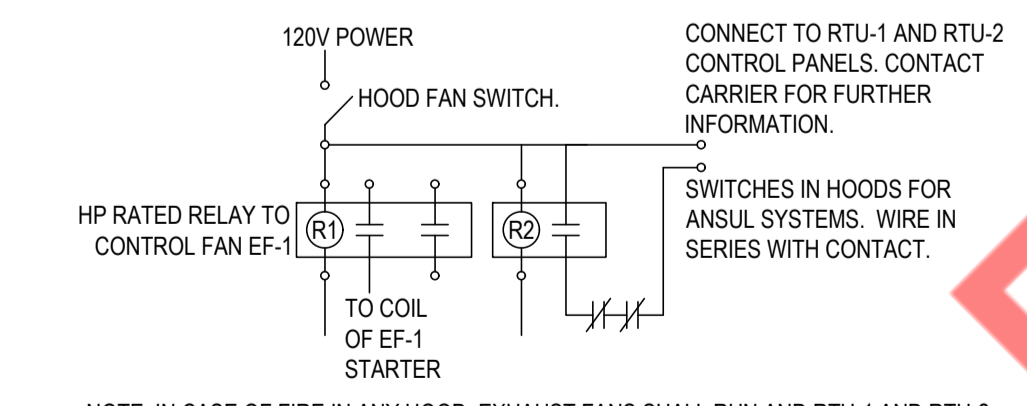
120V POWER

HOOD FAN SWITCH.

CONNECT TO RTU-1 AND RTU-2 CONTROL PANELS. CONTACT CARRIER FOR FURTHER INFORMATION.

SWITCHES IN HOODS FOR ANSUL SYSTEMS. WIRE IN SERIES WITH CONTACT.

HP RATED RELAY TO CONTROL FAN EF-1

R1

R2

TO COIL OF EF-1 STARTER

NOTE: IN CASE OF FIRE IN ANY HOOD, EXHAUST FANS SHALL RUN AND RTU-1 AND RTU-2 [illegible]